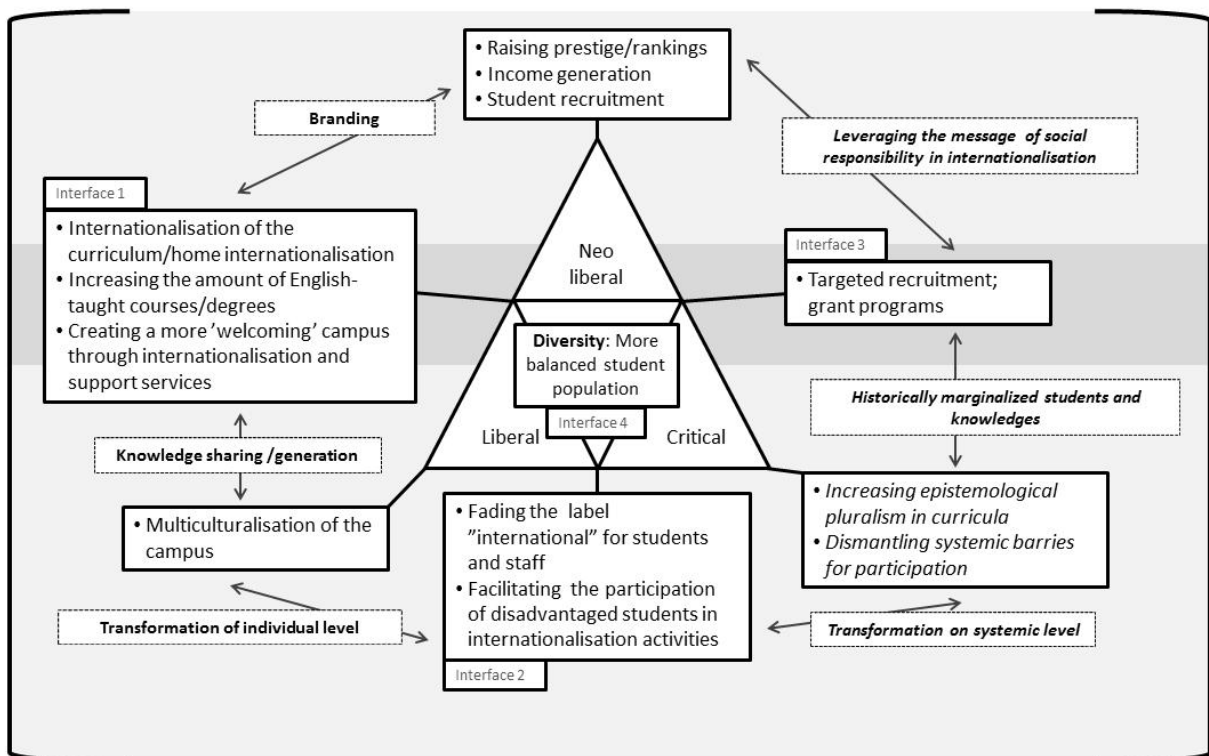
• Raising prestige/rankings
• Income generation
• Student recruitment

Branding

Leveraging the message of social responsibility in internationalisation

Interface 1

• Internationalisation of the curriculum/home internationalisation
• Increasing the amount of English-taught courses/degrees
• Creating a more 'welcoming' campus through internationalisation and support services

Neo liberal

Interface 3

• Targeted recruitment; grant programs

Diversity: More balanced student population

Interface 4

Liberal

Critical

Historically marginalized students and knowledges

Knowledge sharing /generation

• Multiculturalisation of the campus

• Fading the label "international" for students and staff
• Facilitating the participation of disadvantaged students in internationalisation activities

• Increasing epistemological pluralism in curricula
• Dismantling systemic barries for participation

Transformation of individual level

Transformation on systemic level

Interface 2